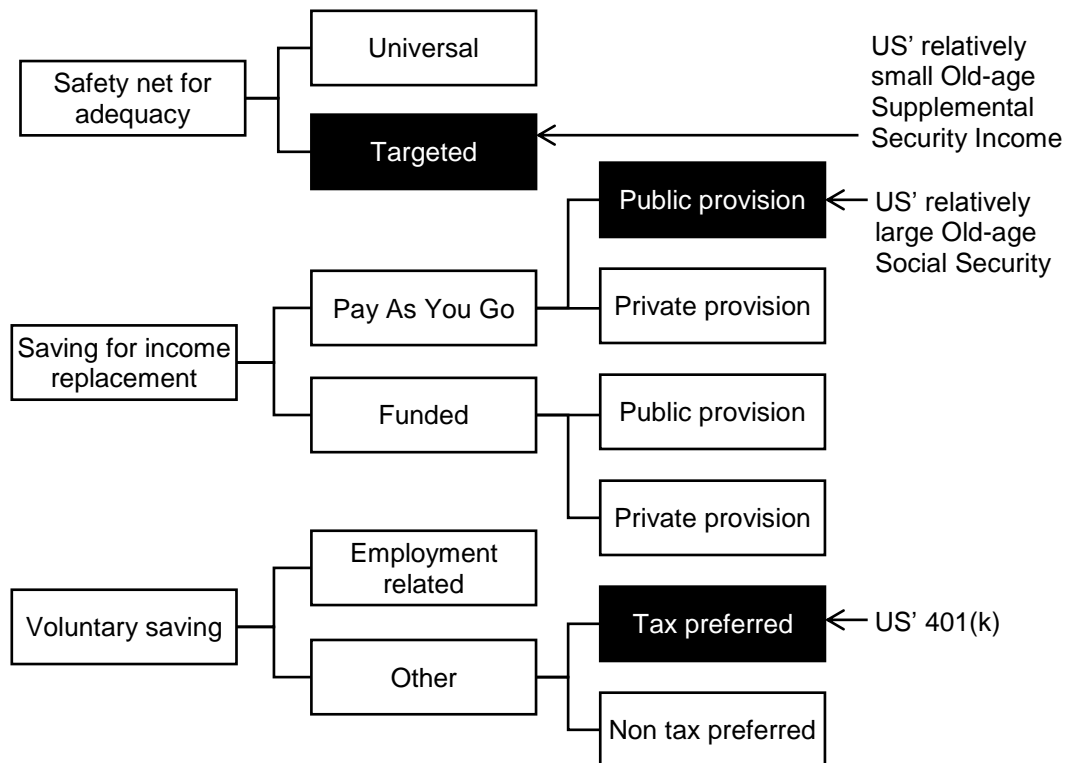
Safety net for adequacy

Universal

Targeted

US' relatively small Old-age Supplemental Security Income

Public provision

US' relatively large Old-age Social Security

Saving for income replacement

Pay As You Go

Private provision

Funded

Public provision

Private provision

Voluntary saving

Employment related

Other

Tax preferred

US' 401(k)

Non tax preferred